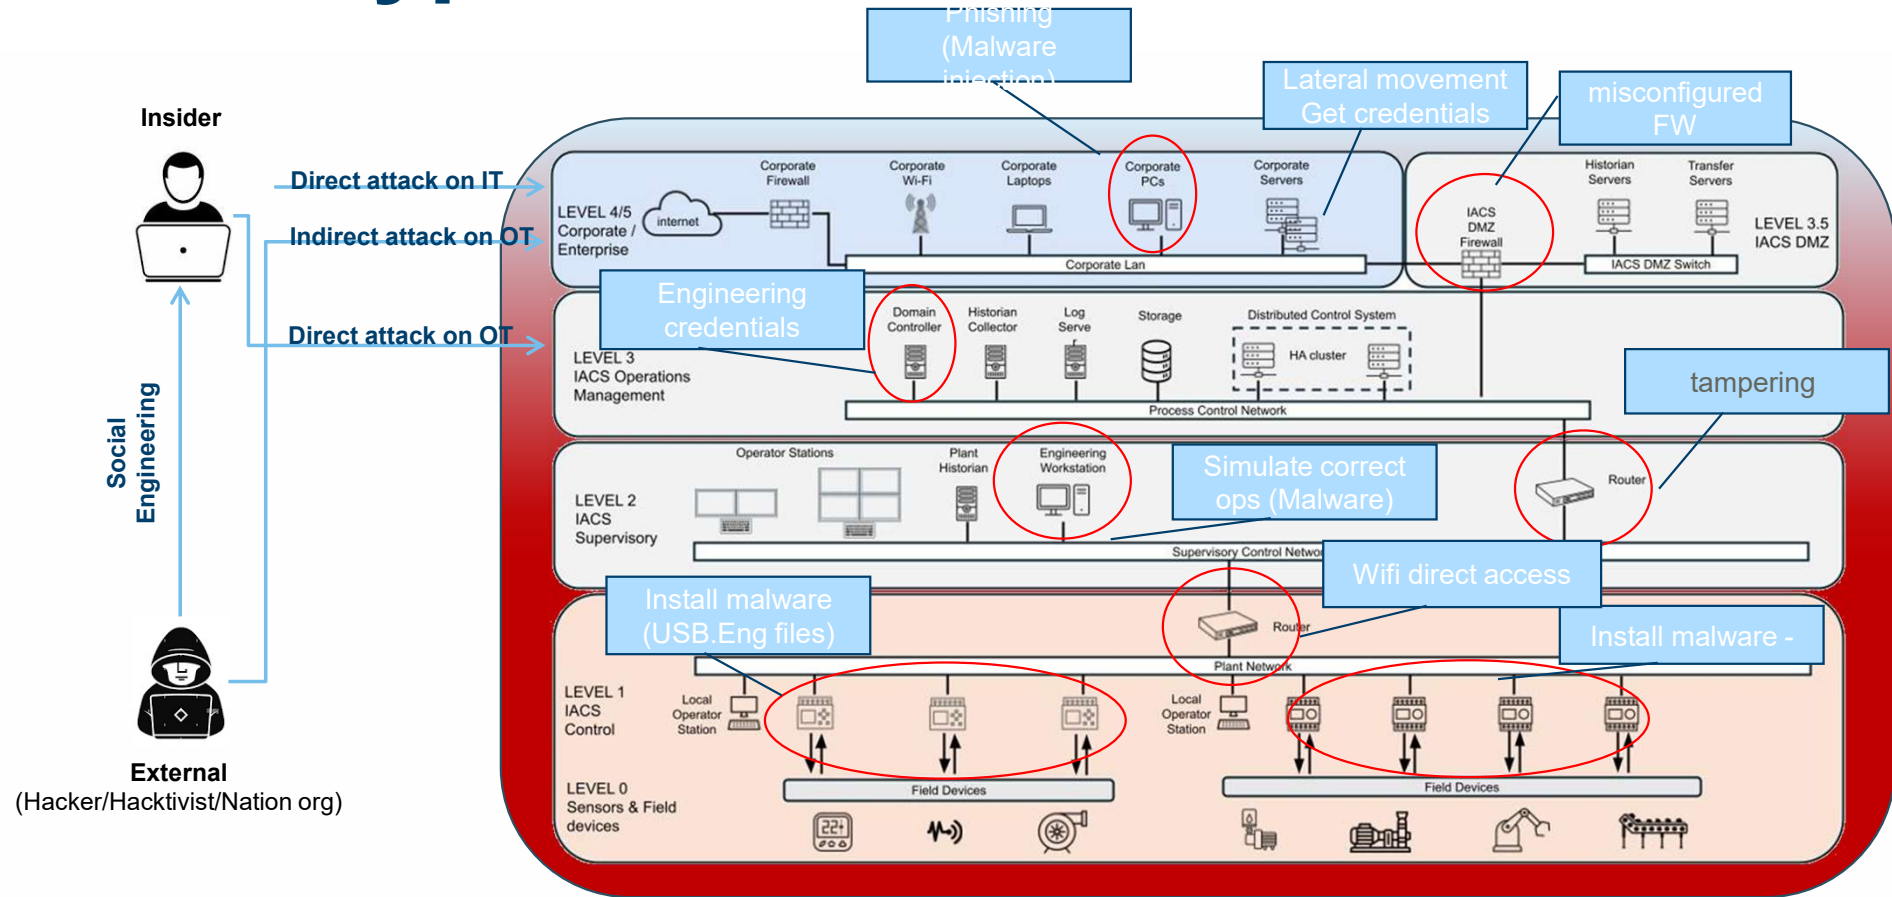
Phishing (Malware injection)

Lateral movement Get credentials

misconfigured FW

Insider

Direct attack on IT

Indirect attack on OT

Direct attack on OT

Social Engineering

External
(Hacker/Hacktivist/Nation org)

LEVEL 4/5
Corporate / Enterprise

internet

Corporate Firewall

Corporate Wi-Fi

Corporate Laptops

Corporate PCs

Corporate Servers

Corporate Lan

IACS DMZ Firewall

Historian Servers

Transfer Servers

IACS DMZ Switch

LEVEL 3.5
IACS DMZ

Engineering credentials

LEVEL 3
IACS Operations Management

Domain Controller

Historian Collector

Log Serve

Storage

Distributed Control System

HA cluster

Process Control Network

tampering

LEVEL 2
IACS Supervisory

Operator Stations

Plant Historian

Engineering Workstation

Simulate correct ops (Malware)

Router

Supervisory Control Networ

Install malware (USB.Eng files)

Wifi direct access

Router

Install malware -

Plant Network

LEVEL 1
IACS Control

Local Operator Station

Local Operator Station

LEVEL 0
Sensors & Field devices

Field Devices

Field Devices